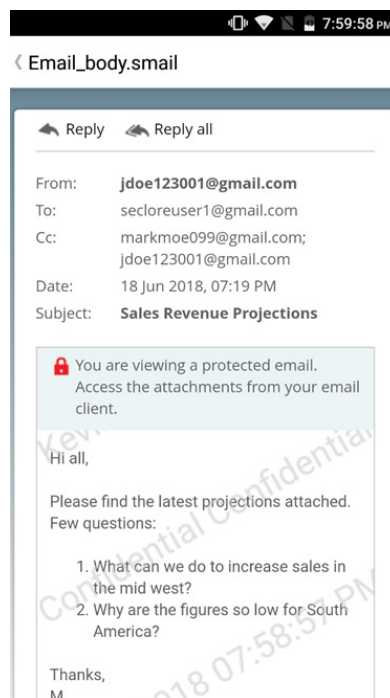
7:59:58 PM

Email_body.smail

Reply Reply all

From: jdoe123001@gmail.com
To: secloreuser1@gmail.com
Cc: markmoe099@gmail.com; jdoe123001@gmail.com
Date: 18 Jun 2018, 07:19 PM
Subject: Sales Revenue Projections

You are viewing a protected email. Access the attachments from your email client.

Hi all,

Please find the latest projections attached. Few questions:

1. What can we do to increase sales in the mid west?
2. Why are the figures so low for South America?

Thanks,
M

Kev Confidential Confidential 2018 07:58:57 PM